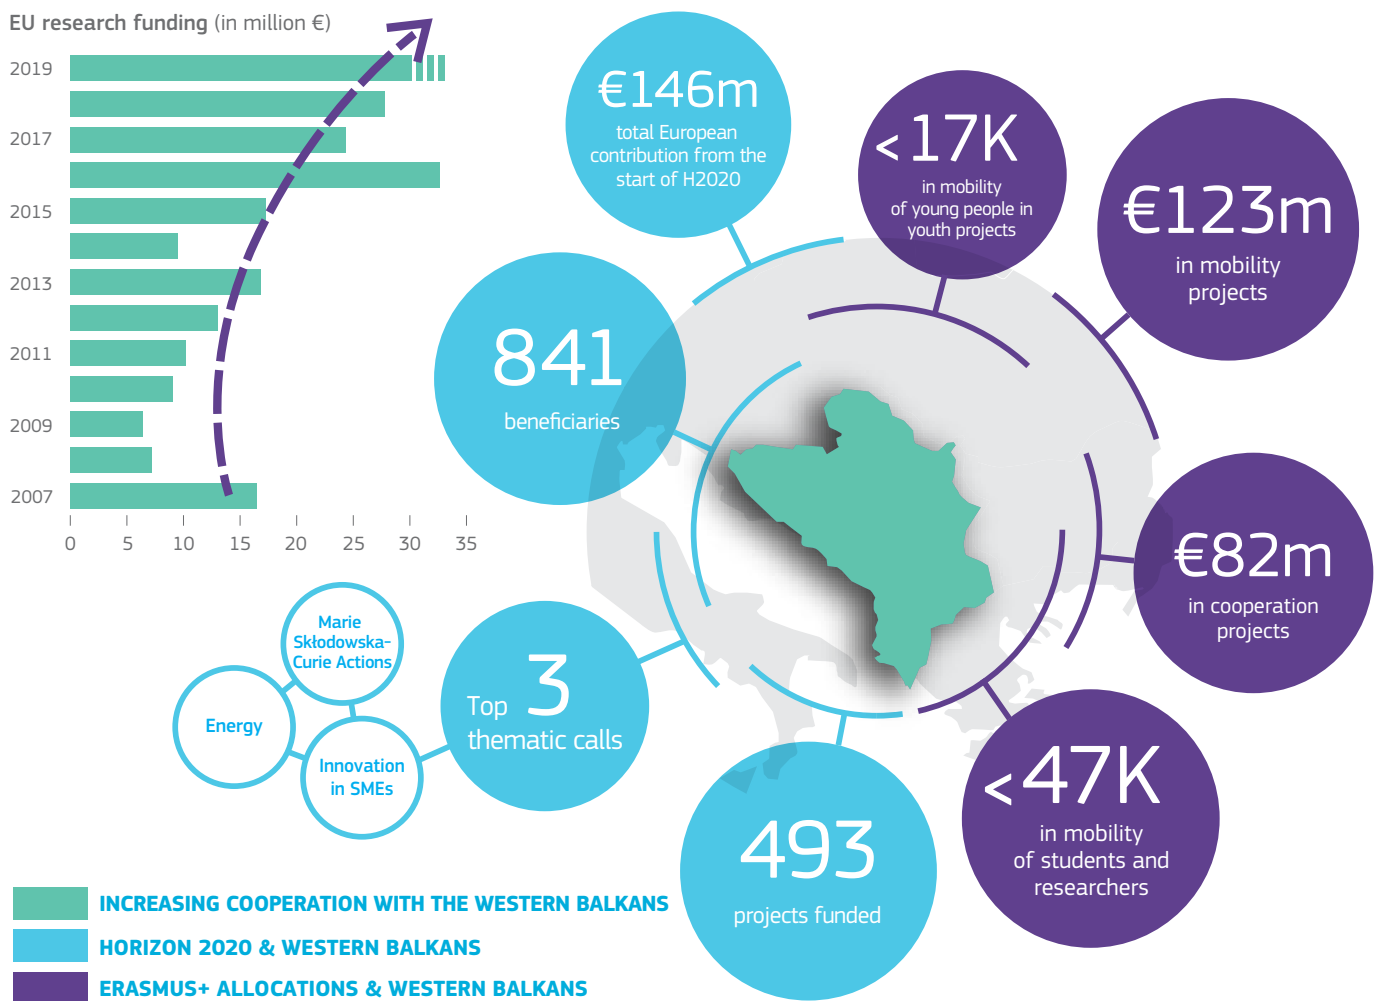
EU research funding (in million €)

2019
2017
2015
2013
2011
2009
2007

0 5 10 15 20 25 30 35

€146m
total European contribution from the start of H2020

<17K
in mobility of young people in youth projects

€123m
in mobility projects

841
beneficiaries

€82m
in cooperation projects

Marie Skłodowska-Curie Actions

Energy

Innovation in SMEs

Top 3 thematic calls

493
projects funded

<47K
in mobility of students and researchers

INCREASING COOPERATION WITH THE WESTERN BALKANS
HORIZON 2020 & WESTERN BALKANS
ERASMUS+ ALLOCATIONS & WESTERN BALKANS